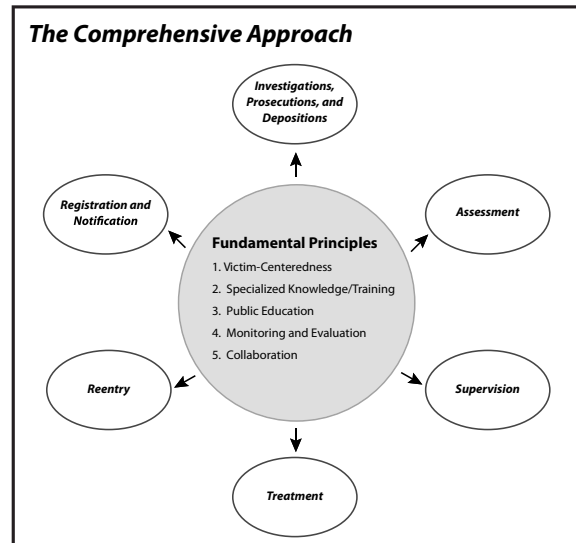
The Comprehensive Approach

Investigations, Prosecutions, and Depositions

Registration and Notification

Assessment

Fundamental Principles
1. Victim-Centeredness
2. Specialized Knowledge/Training
3. Public Education
4. Monitoring and Evaluation
5. Collaboration

Reentry

Supervision

Treatment